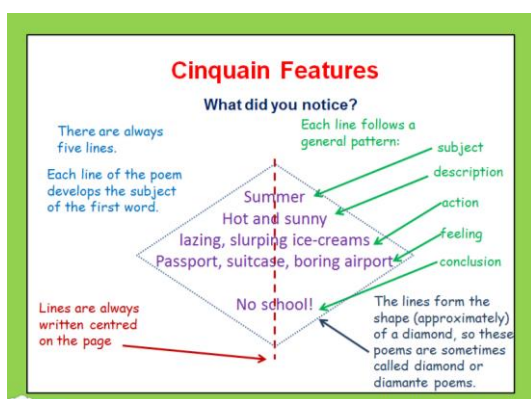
Cinquain Features

What did you notice?

There are always five lines.

Each line of the poem develops the subject of the first word.

Each line follows a general pattern:

subject

description

action

feeling

conclusion

Summer
Hot and sunny
lazing, slurping ice-creams
Passport, suitcase, boring airport

No school!

Lines are always written centred on the page

The lines form the shape (approximately) of a diamond, so these poems are sometimes called diamond or diamante poems.